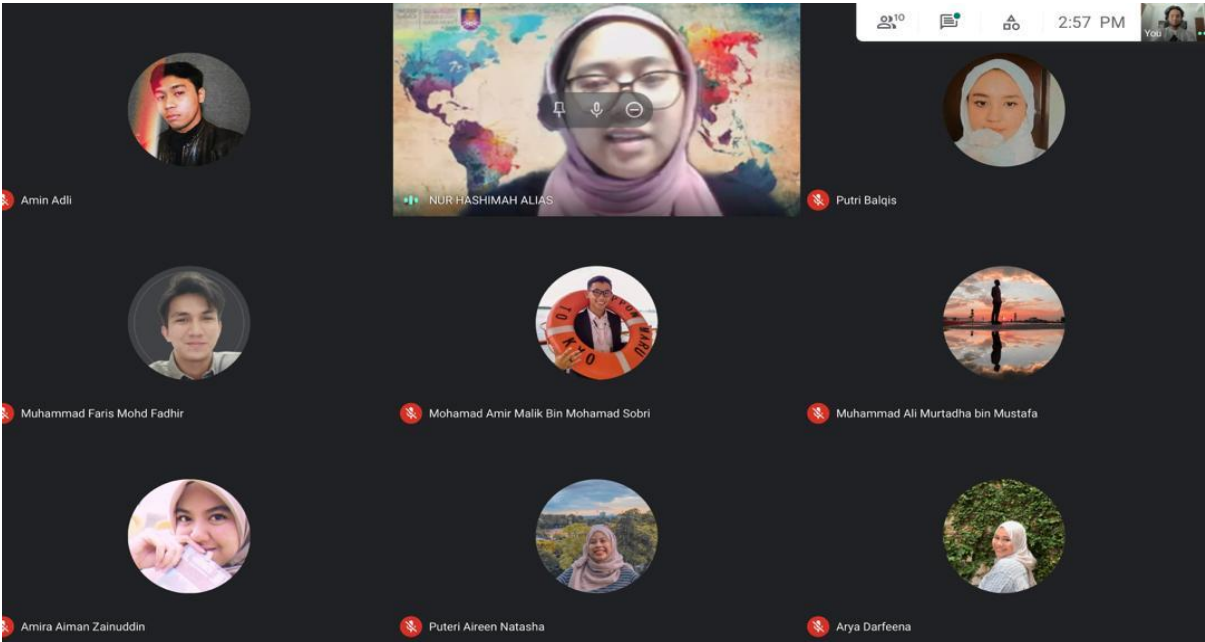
10

2:57 PM

You

Amin Adli

NUR HASHIMAH ALIAS

Putri Balqis

Muhammad Faris Mohd Fadhir

Mohamad Amir Malik Bin Mohamad Sobri

Muhammad Ali Murtadha bin Mustafa

Amira Aiman Zainuddin

Puteri Aireen Natasha

Arya Darfeena